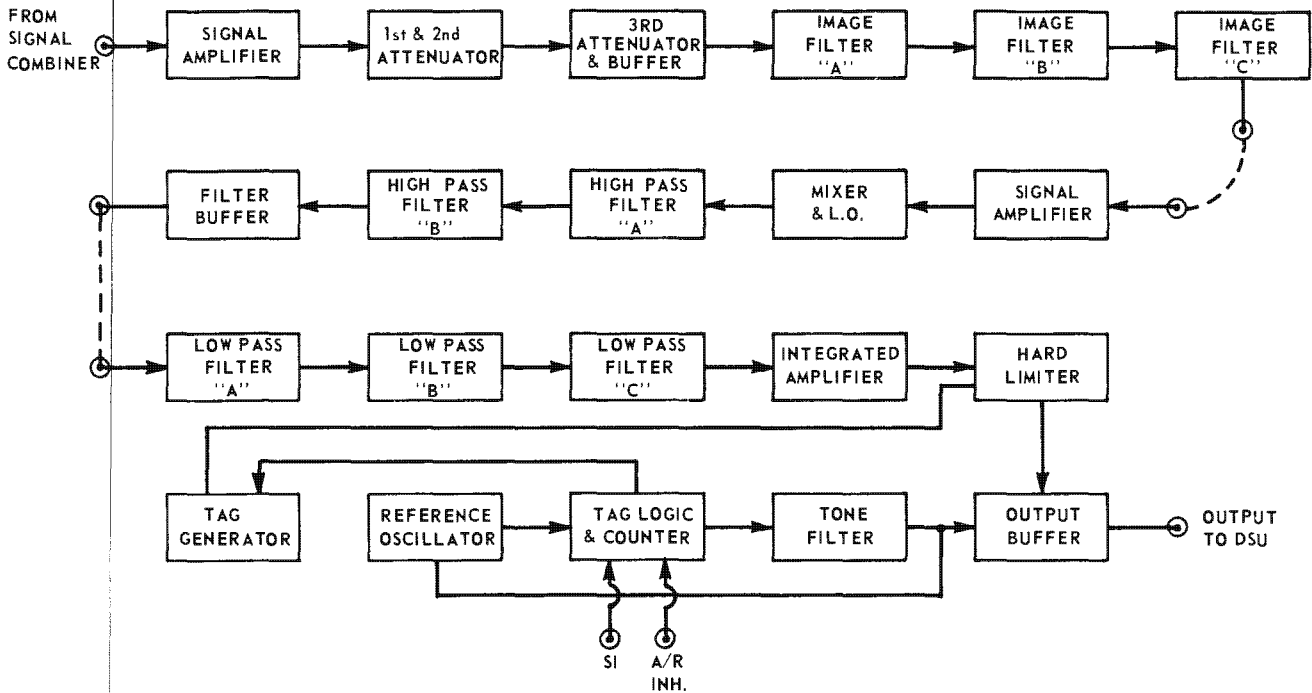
FROM SIGNAL COMBINER

SIGNAL AMPLIFIER

1st & 2nd ATTENUATOR

3RD ATTENUATOR & BUFFER

IMAGE FILTER "A"

IMAGE FILTER "B"

IMAGE FILTER "C"

SIGNAL AMPLIFIER

MIXER & L.O.

HIGH PASS FILTER "A"

HIGH PASS FILTER "B"

FILTER BUFFER

LOW PASS FILTER "A"

LOW PASS FILTER "B"

LOW PASS FILTER "C"

INTEGRATED AMPLIFIER

HARD LIMITER

TAG GENERATOR

REFERENCE OSCILLATOR

TAG LOGIC & COUNTER

TONE FILTER

OUTPUT BUFFER

OUTPUT TO DSU

SI

A/R INH.